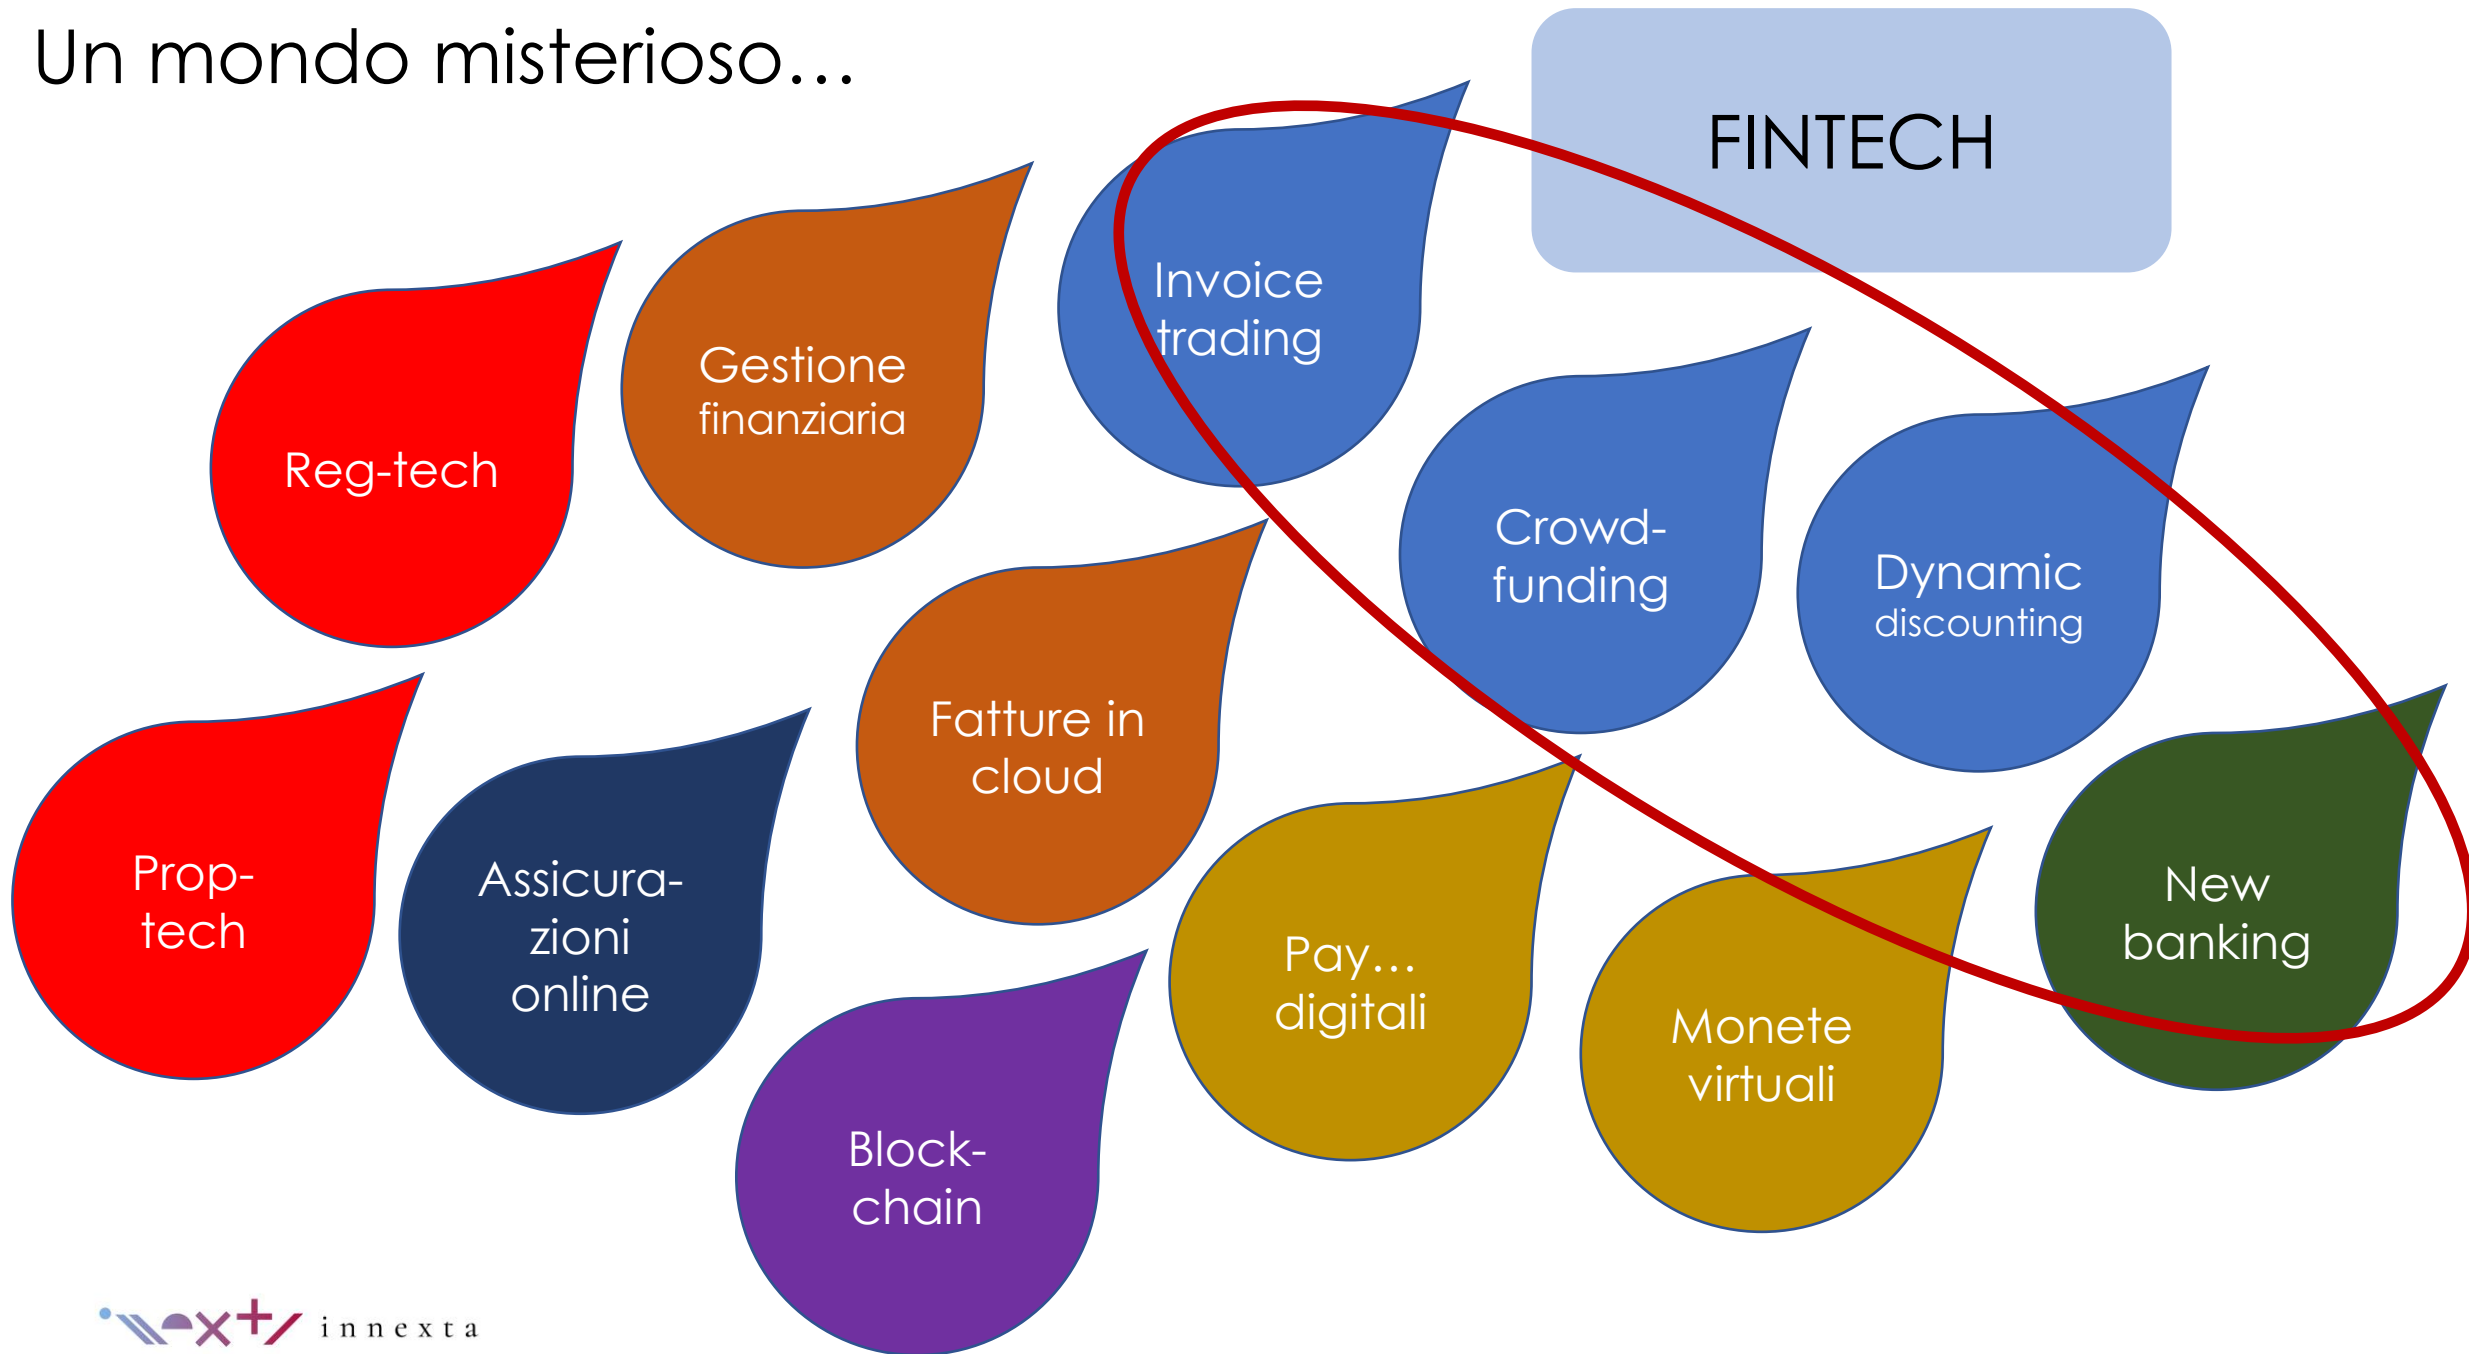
Un mondo misterioso…

FINTECH

Reg-tech

Gestione finanziaria

Invoice trading

Crowd-funding

Dynamic discounting

Prop-tech

Assicura-zioni online

Fatture in cloud

Pay… digitali

Monete virtuali

New banking

Block-chain

innexta